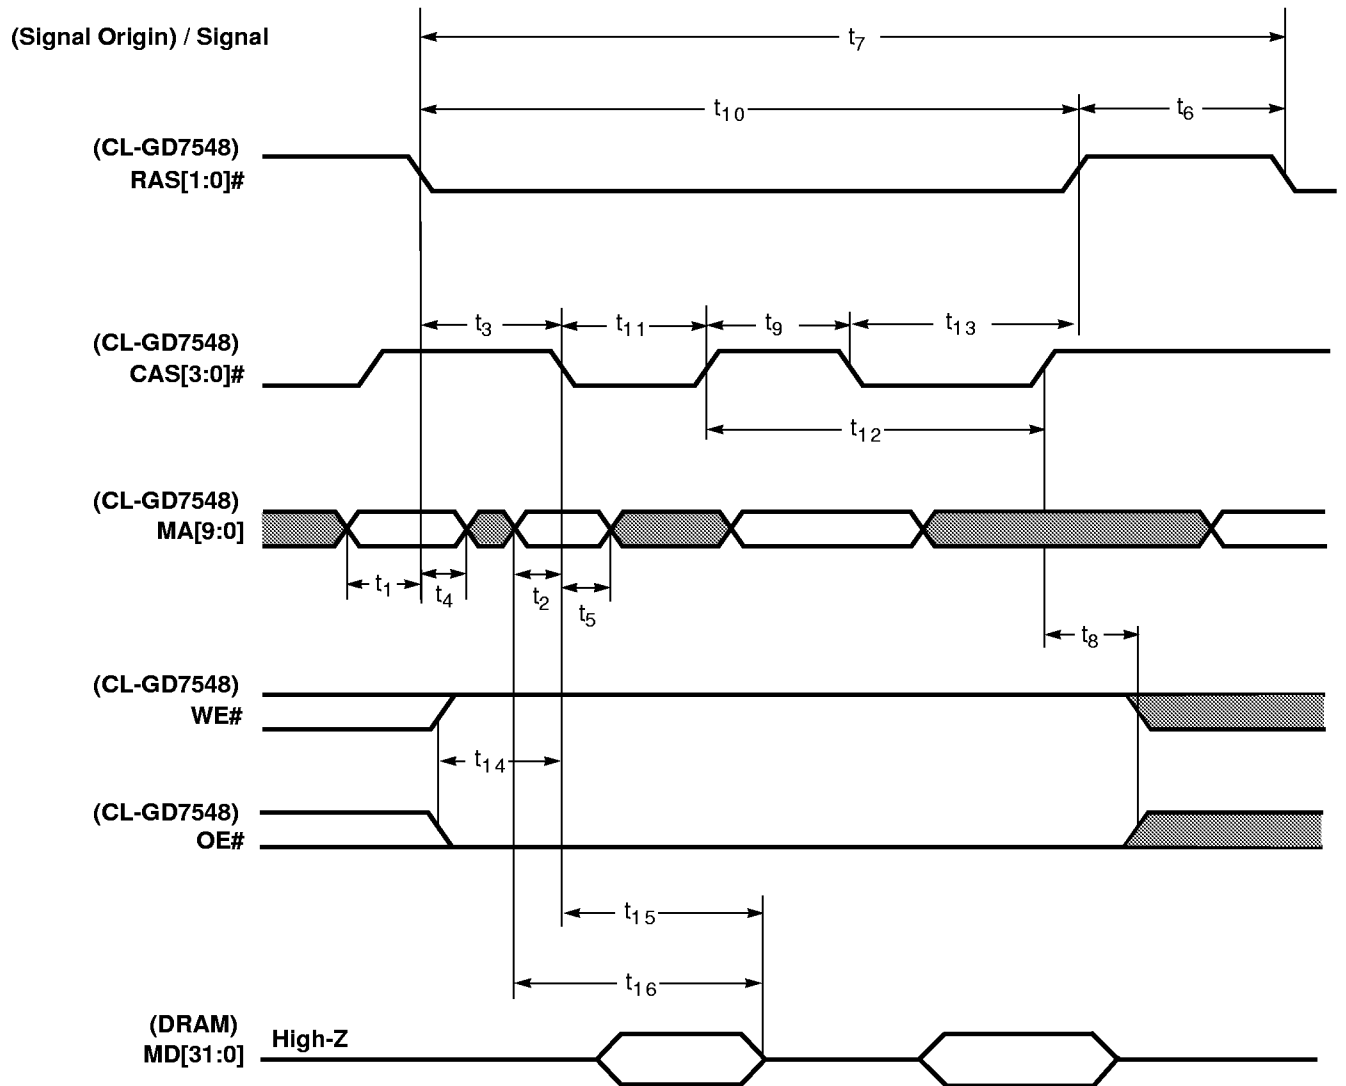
(Signal Origin) / Signal

$t_7$

$t_{10}$

$t_6$

(CL-GD7548)
RAS[1:0]#

$t_3$

$t_{11}$

$t_9$

$t_{13}$

(CL-GD7548)
CAS[3:0]#

$t_{12}$

(CL-GD7548)
MA[9:0]

$t_1$

$t_4$

$t_2$

$t_5$

$t_8$

(CL-GD7548)
WE#

$t_{14}$

(CL-GD7548)
OE#

$t_{15}$

$t_{16}$

(DRAM)
MD[31:0]

High-Z